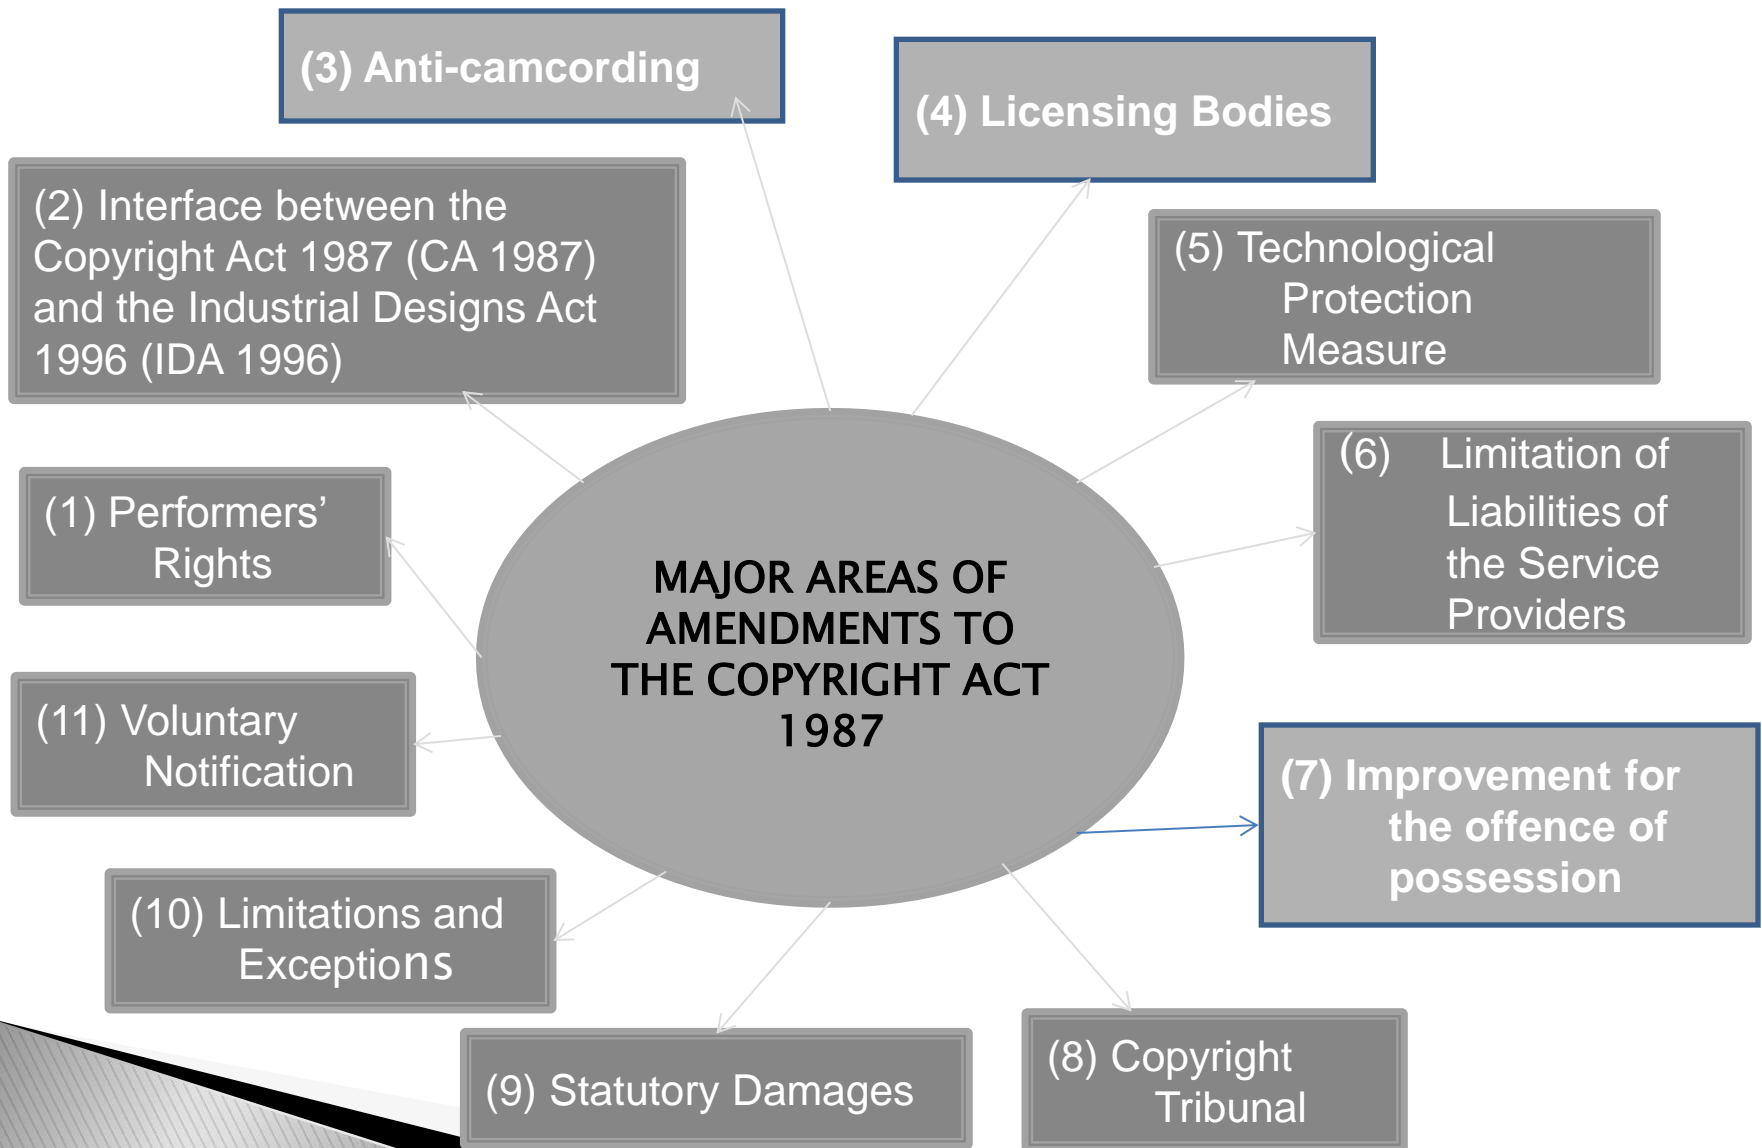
MAJOR AREAS OF AMENDMENTS TO THE COPYRIGHT ACT 1987

(1) Performers' Rights

(2) Interface between the Copyright Act 1987 (CA 1987) and the Industrial Designs Act 1996 (IDA 1996)

(3) Anti-camcording

(4) Licensing Bodies

(5) Technological Protection Measure

(6) Limitation of Liabilities of the Service Providers

(7) Improvement for the offence of possession

(8) Copyright Tribunal

(9) Statutory Damages

(10) Limitations and Exceptions

(11) Voluntary Notification